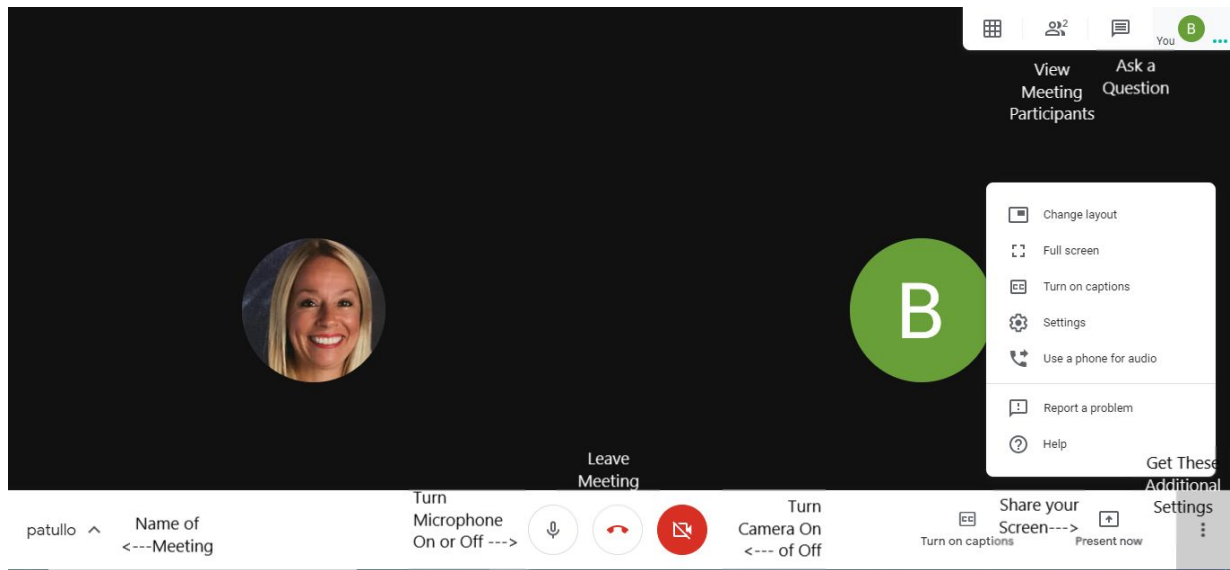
2

You B

View Meeting Participants

Ask a Question

Change layout

Full screen

Turn on captions

Settings

Use a phone for audio

Report a problem

Help

B

Leave Meeting

Get These Additional Settings

patullo

Name of <---Meeting

Turn Microphone On or Off --->

Turn Camera On <--- of Off

Turn on captions

Share your Screen--->

Present now